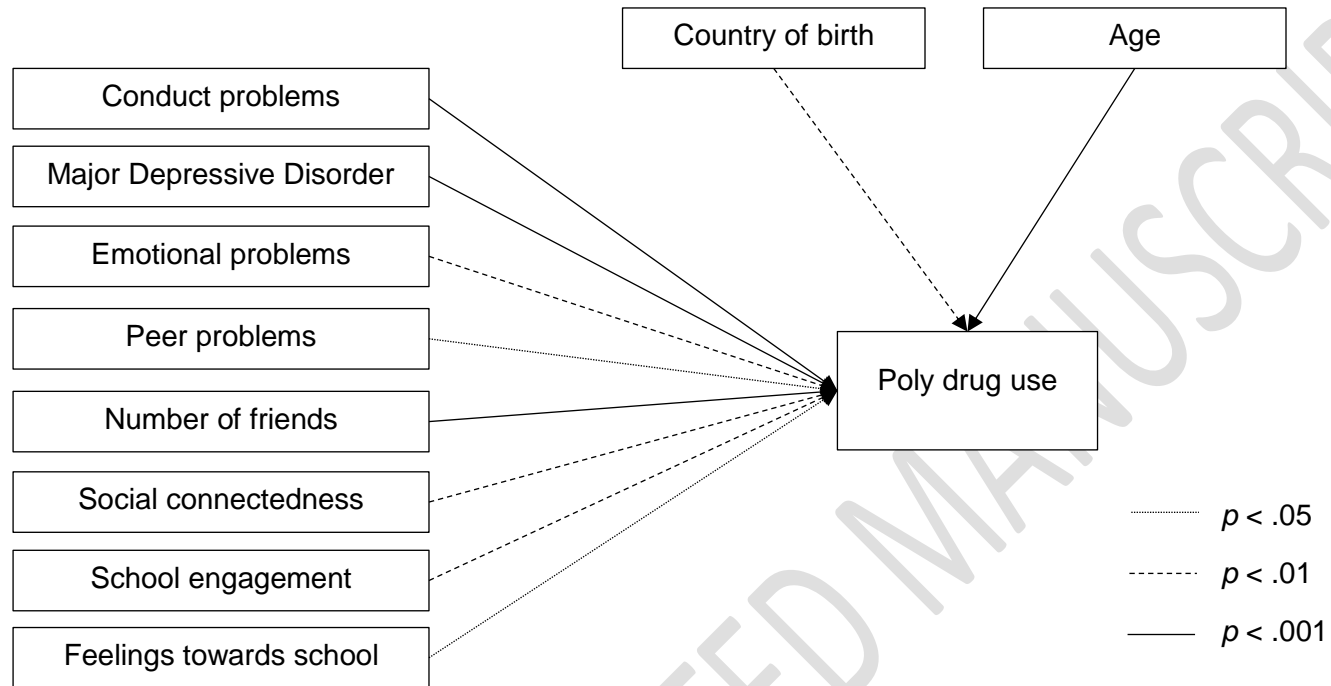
Country of birth

Age

Conduct problems

Major Depressive Disorder

Emotional problems

Peer problems

Number of friends

Social connectedness

School engagement

Feelings towards school

Poly drug use

$p$ < .05

$p$ < .01

$p$ < .001

ACCEPTED MANUSCRIPT